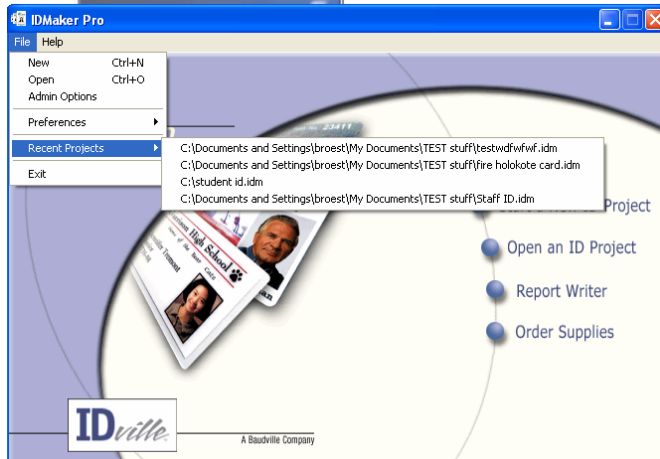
IDMaker Pro

File Help

New Ctrl+N
Open Ctrl+O
Admin Options

Preferences

Recent Projects

Exit

C:\Documents and Settings\broest\My Documents\TEST stuff\testwdfwfwf.idm
C:\Documents and Settings\broest\My Documents\TEST stuff\fire holokote card.idm
C:\student id.idm
C:\Documents and Settings\broest\My Documents\TEST stuff\Staff ID.idm

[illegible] ID Project

Open an ID Project

Report Writer

Order Supplies

23411

High School

IDville

A Baudville Company